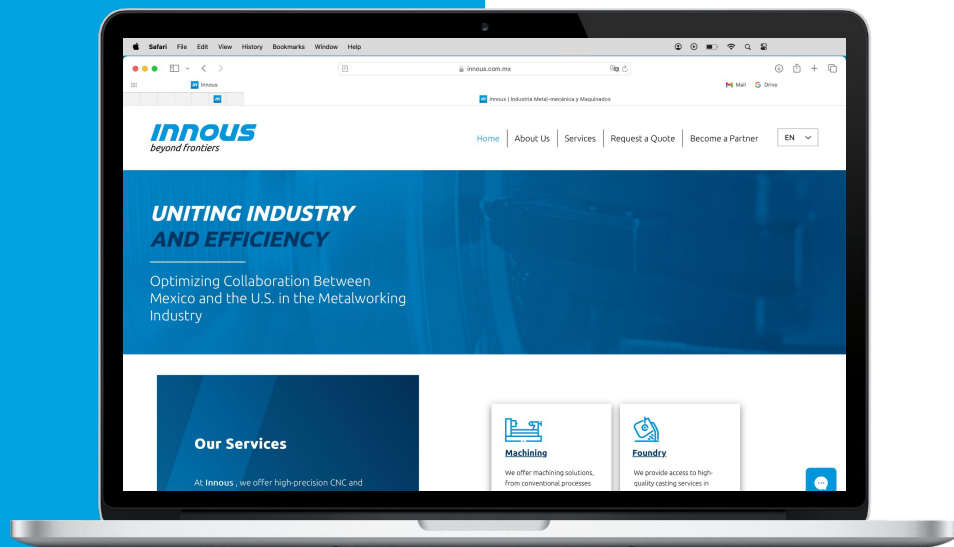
Safari File Edit View History Bookmarks Window Help

innous.com.mx

Innous

Mail Drive

Innous | Industria Metal-mecánica y Maquinados

INNOUS
beyond frontiers

Home | About Us | Services | Request a Quote | Become a Partner | EN

UNITING INDUSTRY
AND EFFICIENCY

Optimizing Collaboration Between Mexico and the U.S. in the Metalworking Industry

Our Services

At Innous , we offer high-precision CNC and

Machining

We offer machining solutions, from conventional processes

Foundry

We provide access to high-quality casting services in